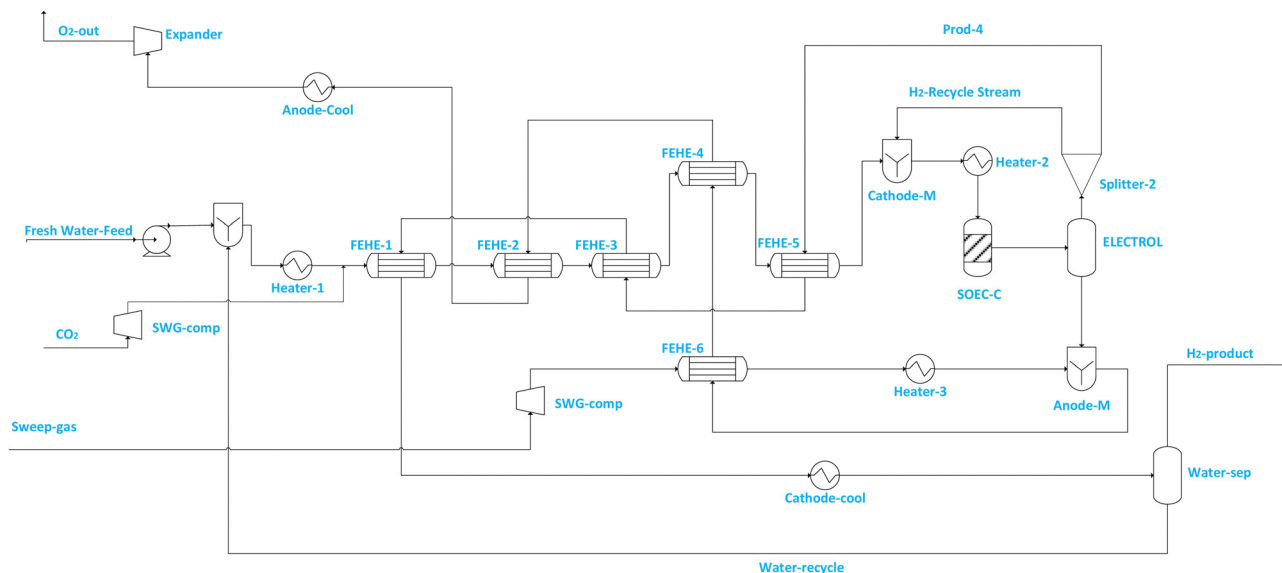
$O_2$-out
Expander
Prod-4
Anode-Cool
$H_2$-Recycle Stream
FEHE-4
Cathode-M
Heater-2
Splitter-2
Fresh Water-Feed
FEHE-1
FEHE-2
FEHE-3
FEHE-5
ELECTROL
Heater-1
SOEC-C
$CO_2$
SWG-comp
FEHE-6
$H_2$-product
SWG-comp
Heater-3
Anode-M
Sweep-gas
Water-sep
Cathode-cool
Water-recycle